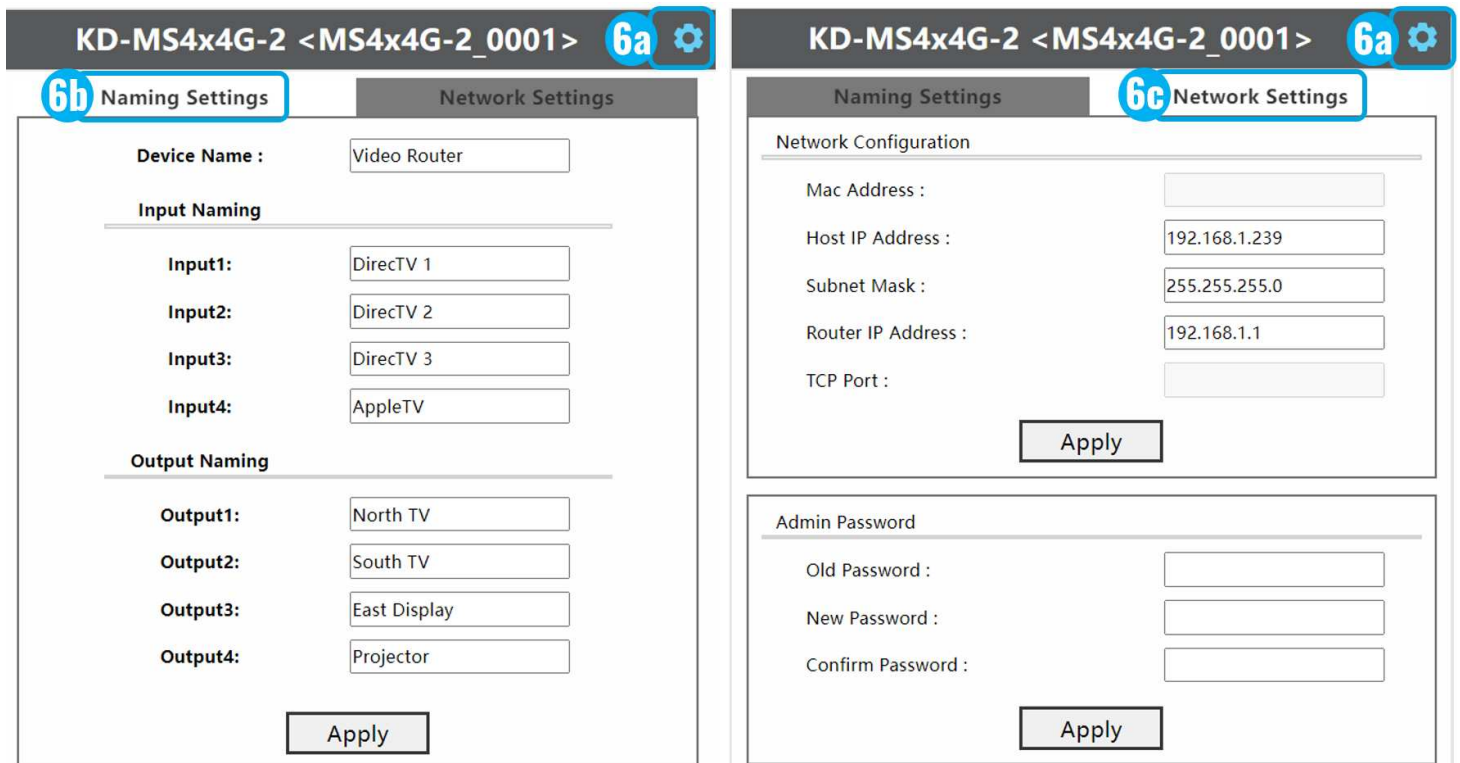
KD-MS4x4G-2 <MS4x4G-2_0001> 6a

6b Naming Settings

Network Settings

Device Name : Video Router

Input Naming

Input1: DirecTV 1

Input2: DirecTV 2

Input3: DirecTV 3

Input4: AppleTV

Output Naming

Output1: North TV

Output2: South TV

Output3: East Display

Output4: Projector

Apply

KD-MS4x4G-2 <MS4x4G-2_0001> 6a

Naming Settings

6c Network Settings

Network Configuration

Mac Address :

Host IP Address : 192.168.1.239

Subnet Mask : 255.255.255.0

Router IP Address : 192.168.1.1

TCP Port :

Apply

Admin Password

Old Password :

New Password :

Confirm Password :

Apply